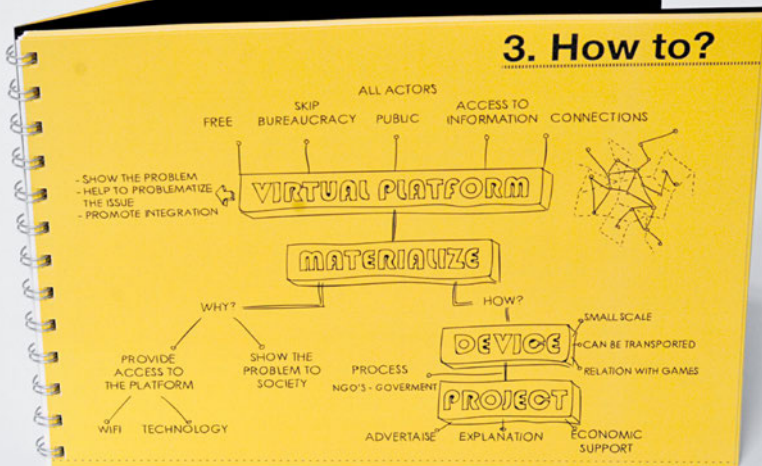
3. How to?

FREE
SKIP BUREAUCRACY
ALL ACTORS
PUBLIC
ACCESS TO INFORMATION
CONNECTIONS

- SHOW THE PROBLEM
- HELP TO PROBLEMATIZE THE ISSUE
- PROMOTE INTEGRATION

VIRTUAL PLATFORM

MATERIALIZE

WHY?
PROVIDE ACCESS TO THE PLATFORM
WIFI
TECHNOLOGY
SHOW THE PROBLEM TO SOCIETY

HOW?
DEVICE
SMALL SCALE
CAN BE TRANSPORTED
RELATION WITH GAMES
PROCESS
NGO'S - GOVERMENT
PROJECT
ADVERTAISE
EXPLANATION
ECONOMIC SUPPORT